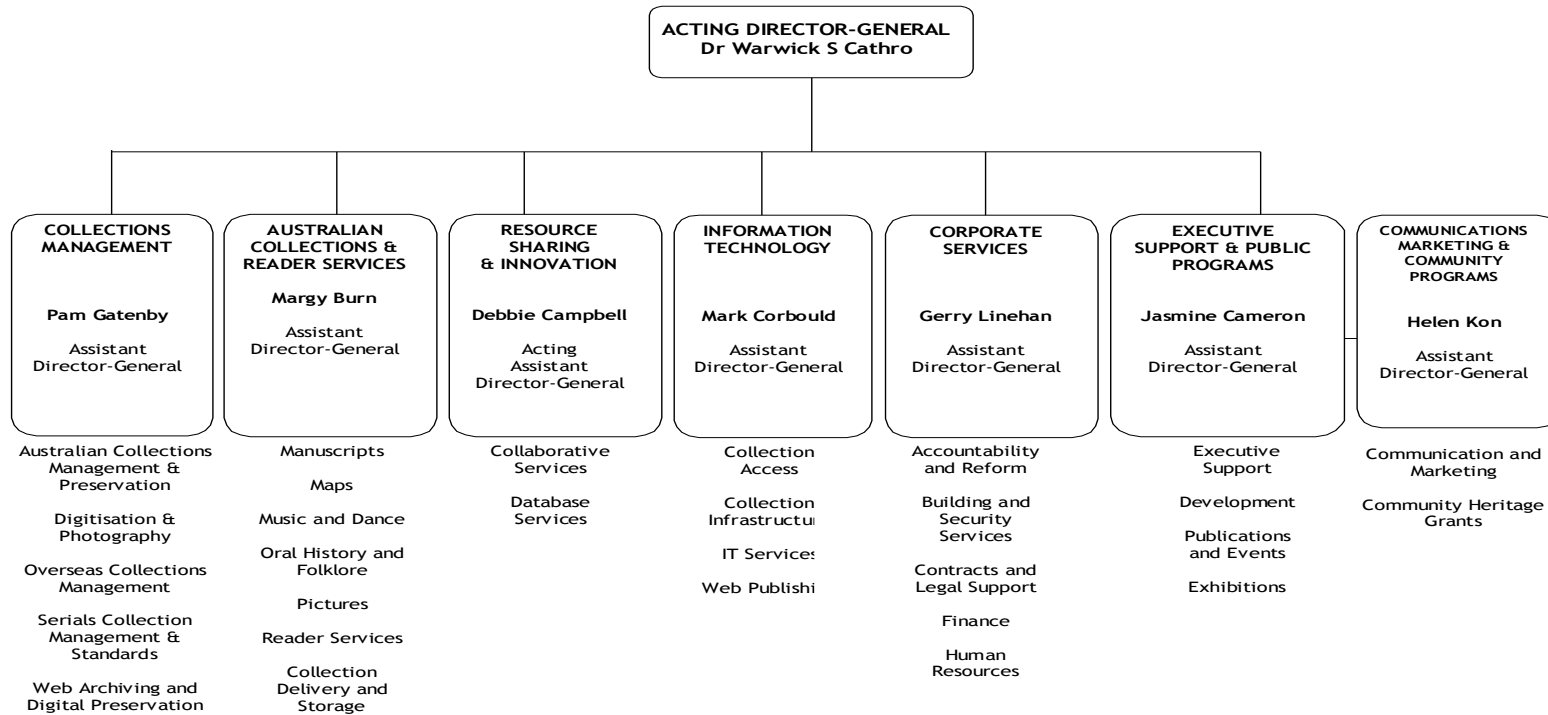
ACTING DIRECTOR-GENERAL
Dr Warwick S Cathro

COLLECTIONS MANAGEMENT

Pam Gatenby

Assistant Director-General

Australian Collections Management & Preservation

Digitisation & Photography

Overseas Collections Management

Serials Collection Management & Standards

Web Archiving and Digital Preservation

AUSTRALIAN COLLECTIONS & READER SERVICES

Margy Burn

Assistant Director-General

Manuscripts

Maps

Music and Dance

Oral History and Folklore

Pictures

Reader Services

Collection Delivery and Storage

RESOURCE SHARING & INNOVATION

Debbie Campbell

Acting Assistant Director-General

Collaborative Services

Database Services

INFORMATION TECHNOLOGY

Mark Corbould

Assistant Director-General

Collection Access

Collection Infrastructu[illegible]

IT Service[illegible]

Web Publishi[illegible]

CORPORATE SERVICES

Gerry Linehan

Assistant Director-General

Accountability and Reform

Building and Security Services

Contracts and Legal Support

Finance

Human Resources

EXECUTIVE SUPPORT & PUBLIC PROGRAMS

Jasmine Cameron

Assistant Director-General

Executive Support

Development

Publications and Events

Exhibitions

COMMUNICATIONS MARKETING & COMMUNITY PROGRAMS

Helen Kon

Assistant Director-General

Communication and Marketing

Community Heritage Grants